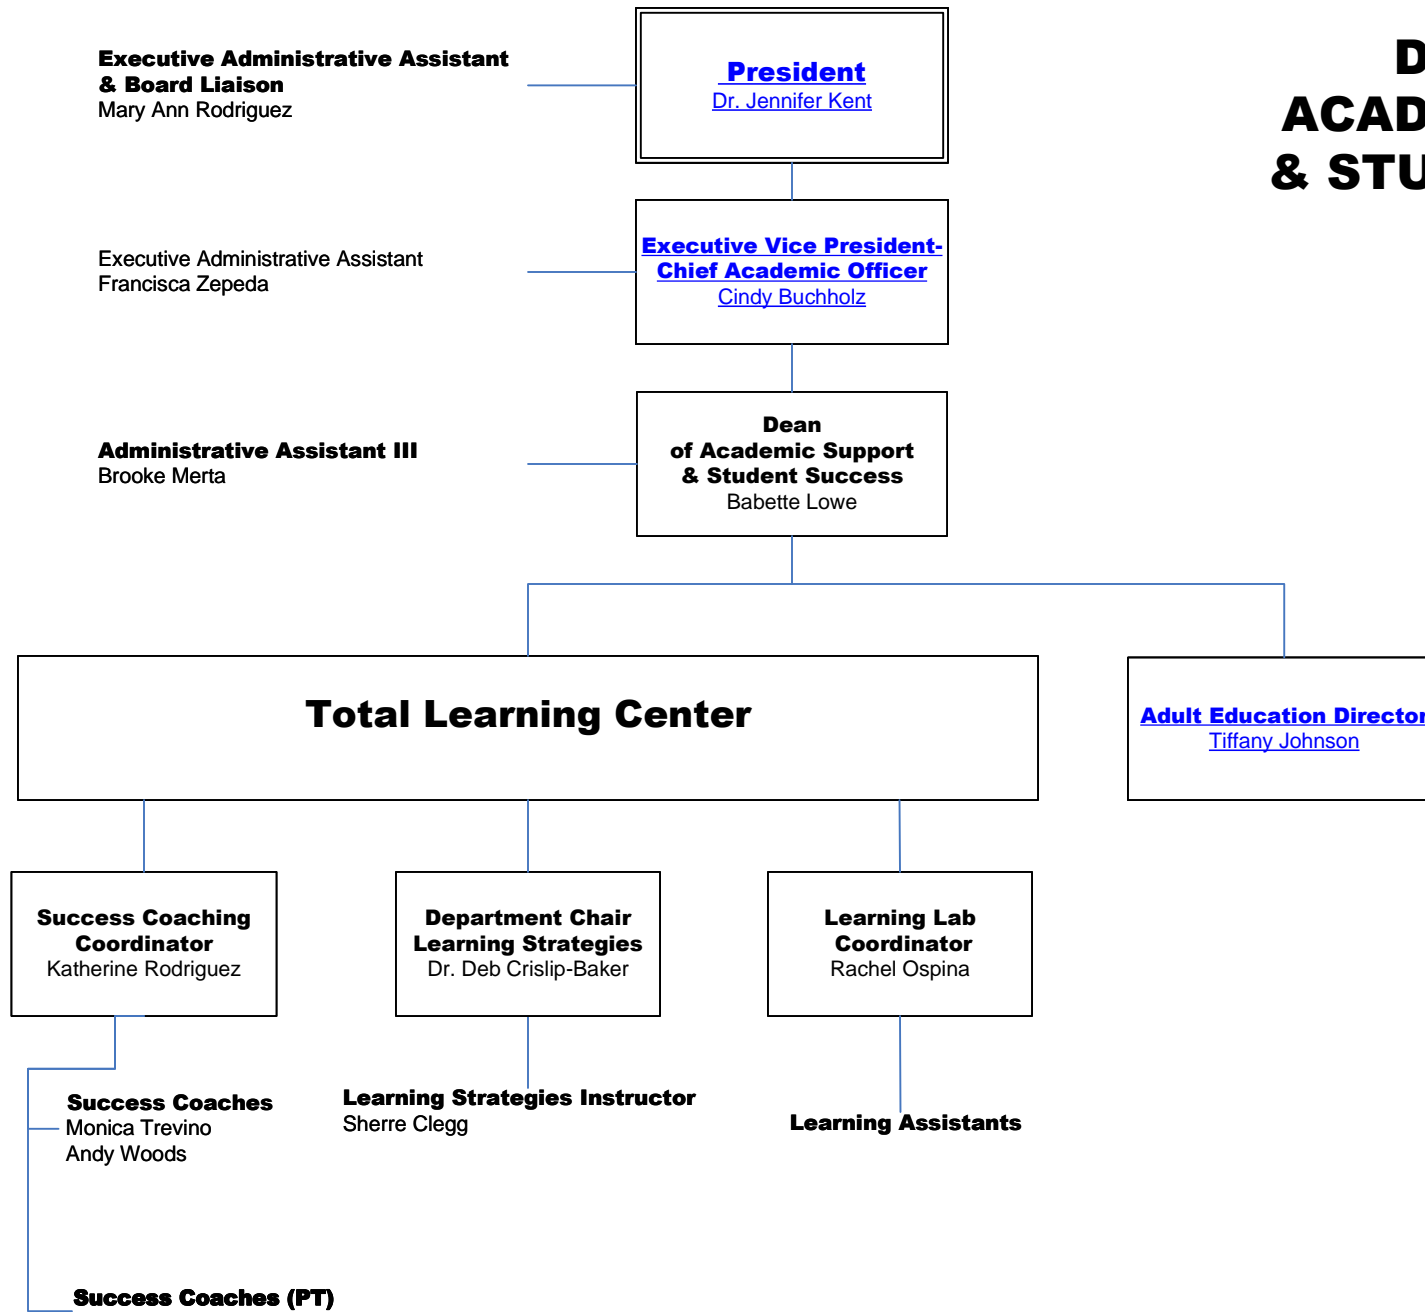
Executive Administrative Assistant & Board Liaison
Mary Ann Rodriguez

President
Dr. Jennifer Kent

D
ACAD
& STU

Executive Administrative Assistant
Francisca Zepeda

Executive Vice President-Chief Academic Officer
Cindy Buchholz

Administrative Assistant III
Brooke Merta

Dean
of Academic Support
& Student Success
Babette Lowe

Total Learning Center

Adult Education Director
Tiffany Johnson

Success Coaching Coordinator
Katherine Rodriguez

Department Chair
Learning Strategies
Dr. Deb Crislip-Baker

Learning Lab Coordinator
Rachel Ospina

Success Coaches
Monica Trevino
Andy Woods

Learning Strategies Instructor
Sherre Clegg

Learning Assistants

Success Coaches (PT)